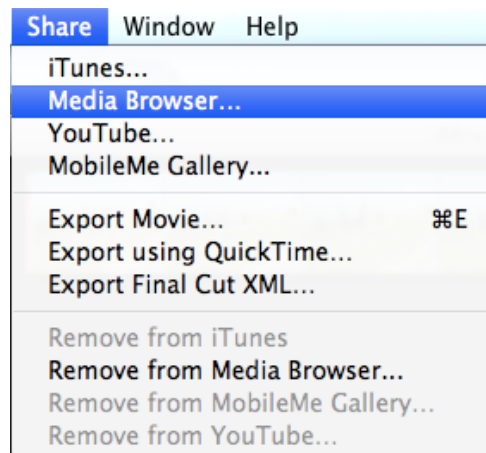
Share Window Help

iTunes...
Media Browser...
YouTube...
MobileMe Gallery...

Export Movie... ⌘E
Export using QuickTime...
Export Final Cut XML...

Remove from iTunes
Remove from Media Browser...
Remove from MobileMe Gallery...
Remove from YouTube...